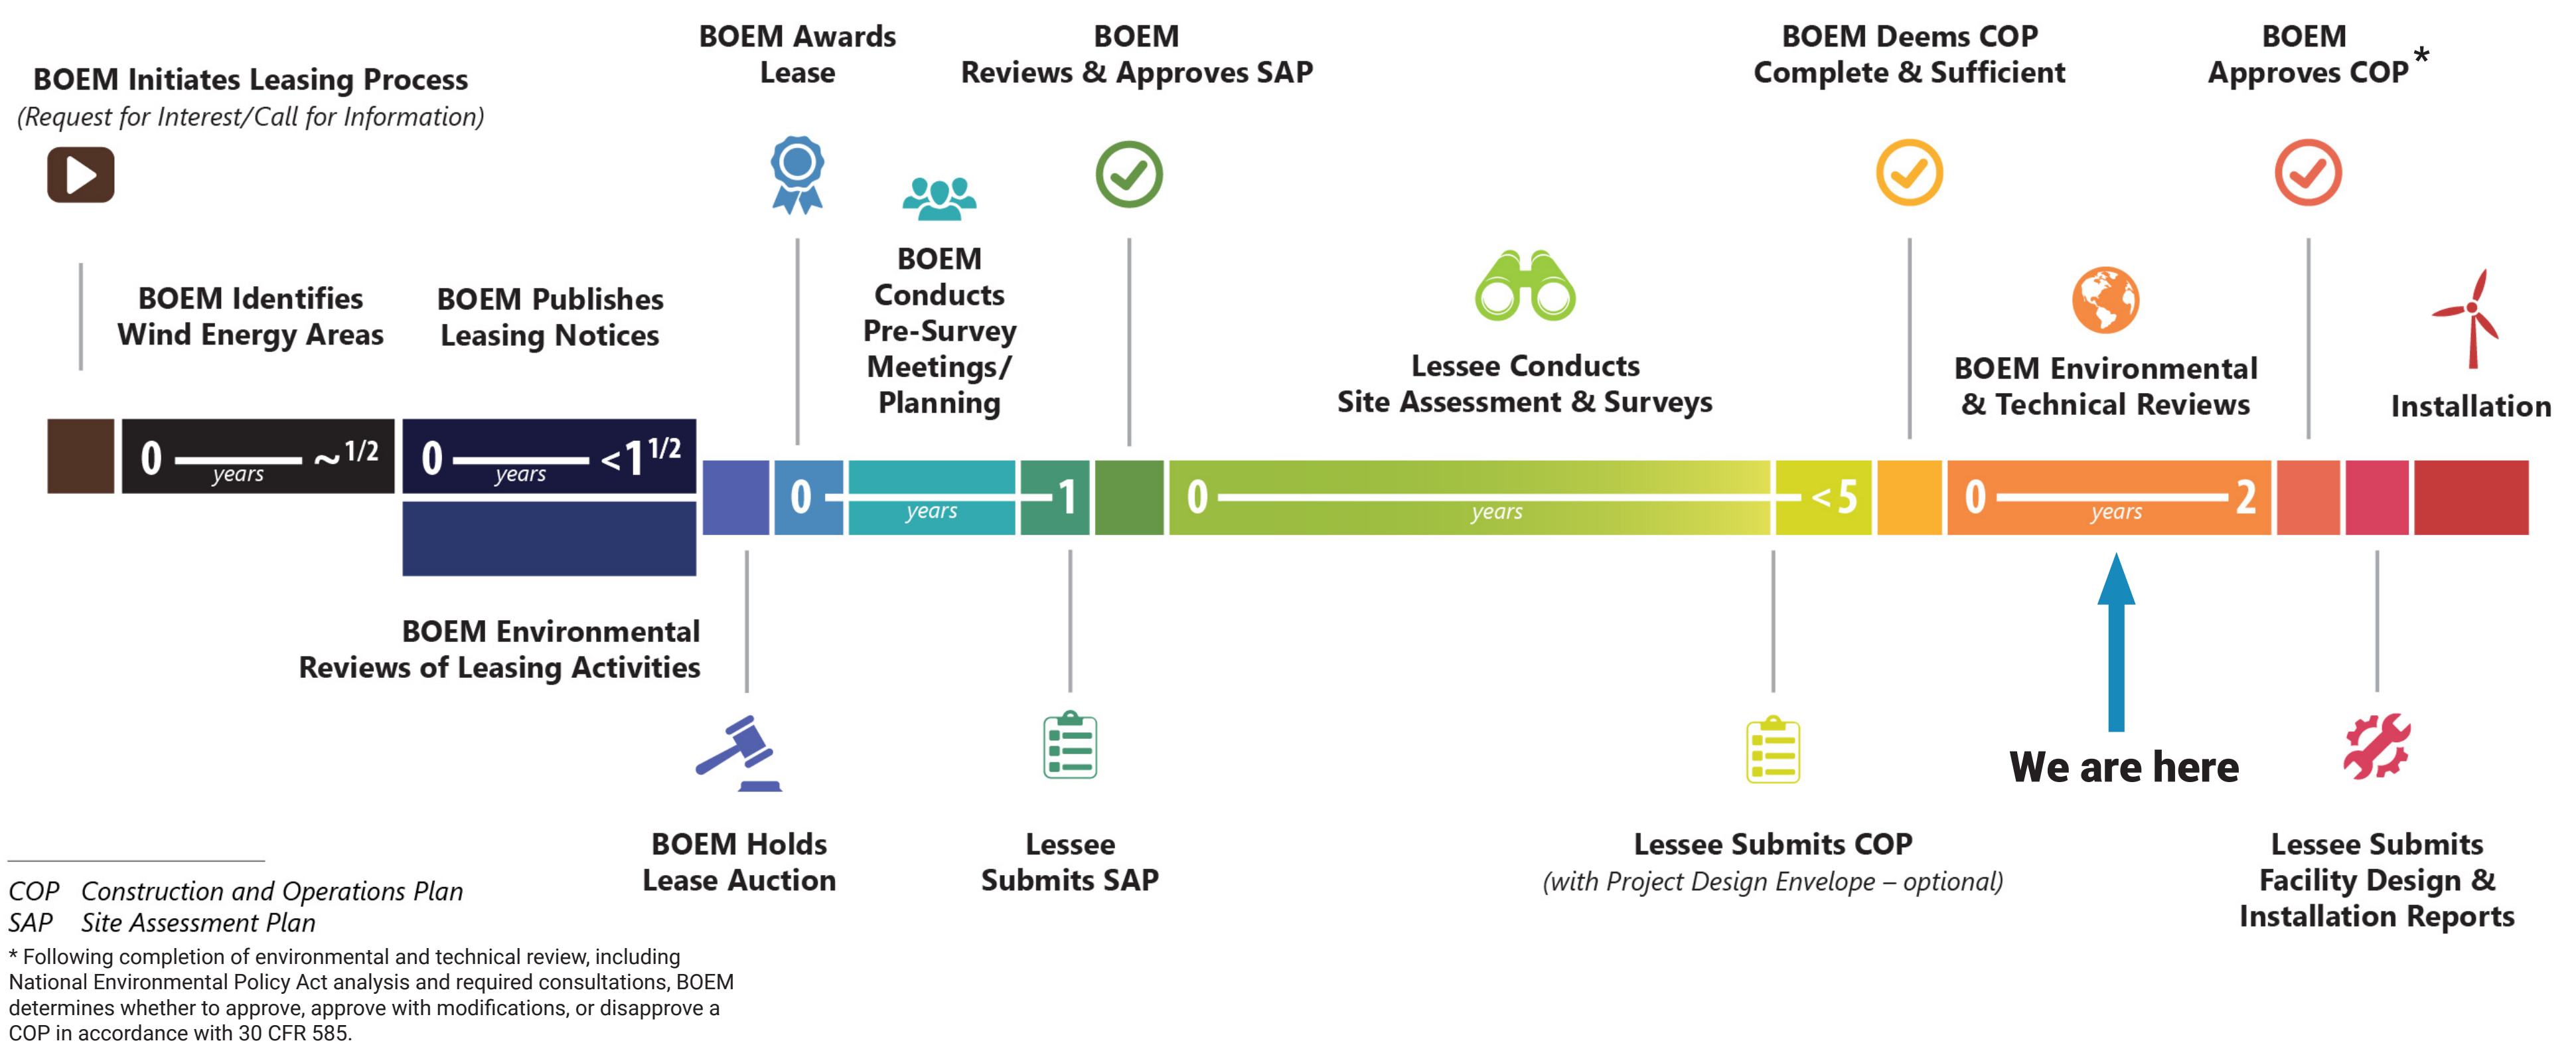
BOEM Initiates Leasing Process
(Request for Interest/Call for Information)

BOEM Awards Lease

BOEM Reviews & Approves SAP

BOEM Deems COP Complete & Sufficient

BOEM Approves COP*

BOEM Identifies Wind Energy Areas

BOEM Publishes Leasing Notices

BOEM Conducts Pre-Survey Meetings/ Planning

Lessee Conducts Site Assessment & Surveys

BOEM Environmental & Technical Reviews

Installation

0 years ~1/2

0 years <$1^{1/2}$

0 years 1

0 years <5

0 years 2

BOEM Environmental Reviews of Leasing Activities

We are here

BOEM Holds Lease Auction

Lessee Submits SAP

Lessee Submits COP
(with Project Design Envelope – optional)

Lessee Submits Facility Design & Installation Reports

COP Construction and Operations Plan
SAP Site Assessment Plan
* Following completion of environmental and technical review, including National Environmental Policy Act analysis and required consultations, BOEM determines whether to approve, approve with modifications, or disapprove a COP in accordance with 30 CFR 585.